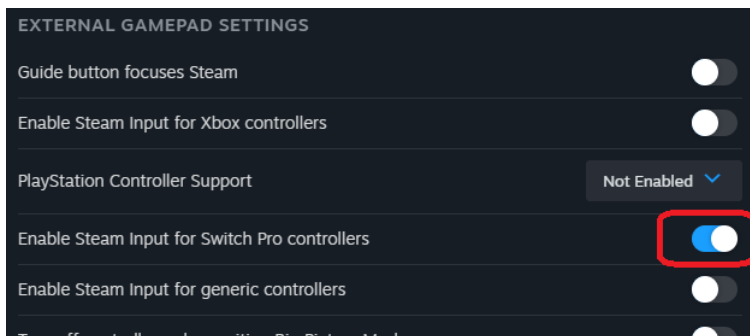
EXTERNAL GAMEPAD SETTINGS

Guide button focuses Steam

Enable Steam Input for Xbox controllers

PlayStation Controller Support

Not Enabled

Enable Steam Input for Switch Pro controllers

Enable Steam Input for generic controllers

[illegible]